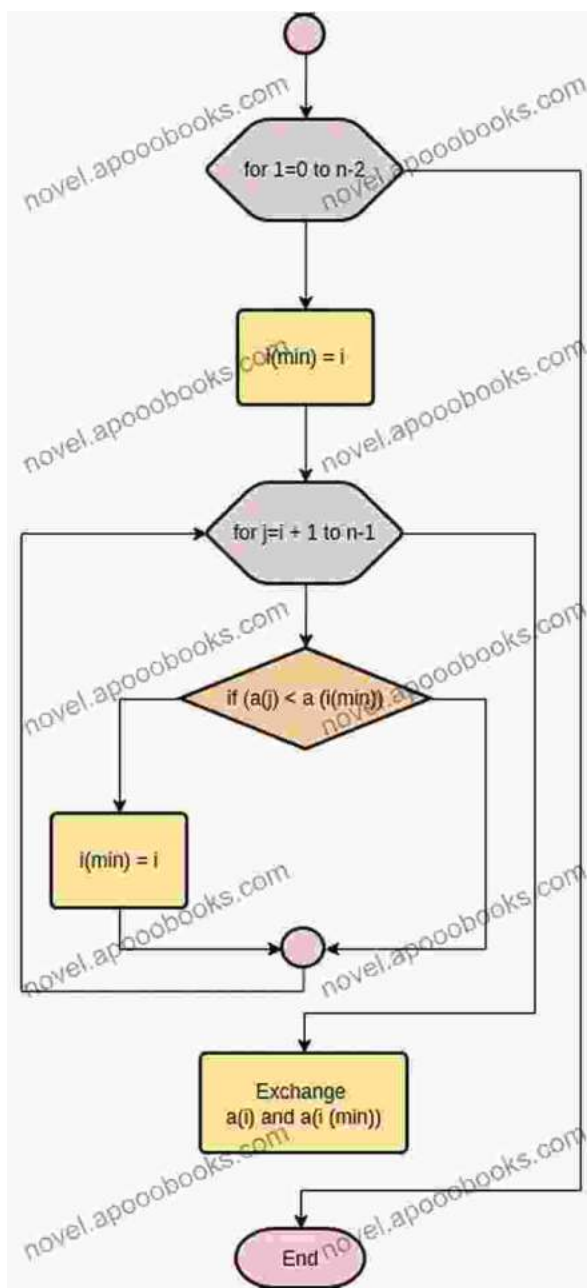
novel.apooobooks.com

for 1=0 to n-2

novel.apooobooks.com

i(min) = i

novel.apooobooks.com

novel.apooobooks.com

for j=i + 1 to n-1

novel.apooobooks.com

if (a(j) < a (i(min))

novel.apooobooks.com

i(min) = i

novel.apooobooks.com

novel.apooobooks.com

Exchange a(i) and a(i (min))

novel.apooobooks.com

novel.apooobooks.com

End